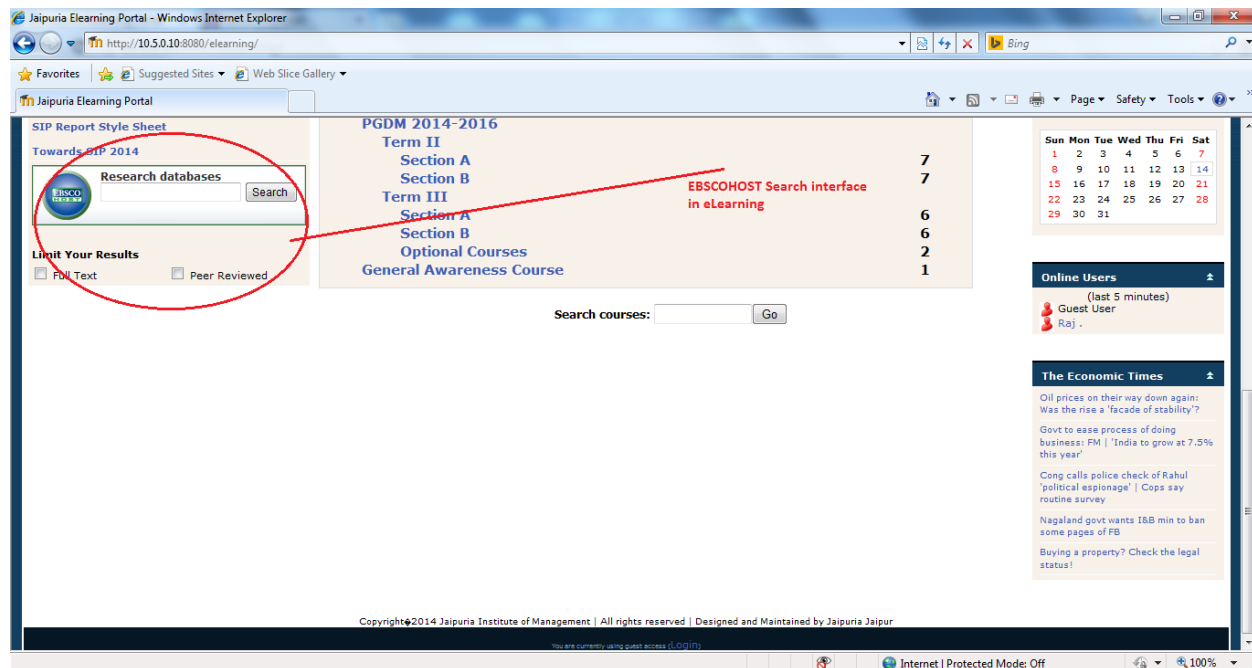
Jaipuria Elearning Portal - Windows Internet Explorer

http://10.5.0.10:8080/elearning/

Bing

Favorites | Suggested Sites ▾ | Web Slice Gallery ▾

Jaipuria Elearning Portal

Page ▾ Safety ▾ Tools ▾

SIP Report Style Sheet

Towards SIP 2014

Research databases

EBSCO HOST

Search

Limit Your Results

Full Text

Peer Reviewed

PGDM 2014-2016

Term II

Section A 7

Section B 7

Term III

Section A 6

Section B 6

Optional Courses 2

General Awareness Course 1

EBSCOHOST Search interface in eLearning

Search courses: Go

| Sun | Mon | Tue | Wed | Thu | Fri | Sat |
|---|---|---|---|---|---|---|
| 1 | 2 | 3 | 4 | 5 | 6 | 7 |
| 8 | 9 | 10 | 11 | 12 | 13 | 14 |
| 15 | 16 | 17 | 18 | 19 | 20 | 21 |
| 22 | 23 | 24 | 25 | 26 | 27 | 28 |
| 29 | 30 | 31 | | | | |

Online Users

(last 5 minutes)

Guest User

Raj .

The Economic Times

Oil prices on their way down again: Was the rise a 'facade of stability'?

Govt to ease process of doing business: FM | 'India to grow at 7.5% this year'

Cong calls police check of Rahul 'political espionage' | Cops say routine survey

Nagaland govt wants I&B min to ban some pages of FB

Buying a property? Check the legal status!

Copyright�2014 Jaipuria Institute of Management | All rights reserved | Designed and Maintained by Jaipuria Jaipur

You are currently using guest access (Login)

Internet | Protected Mode: Off

100%